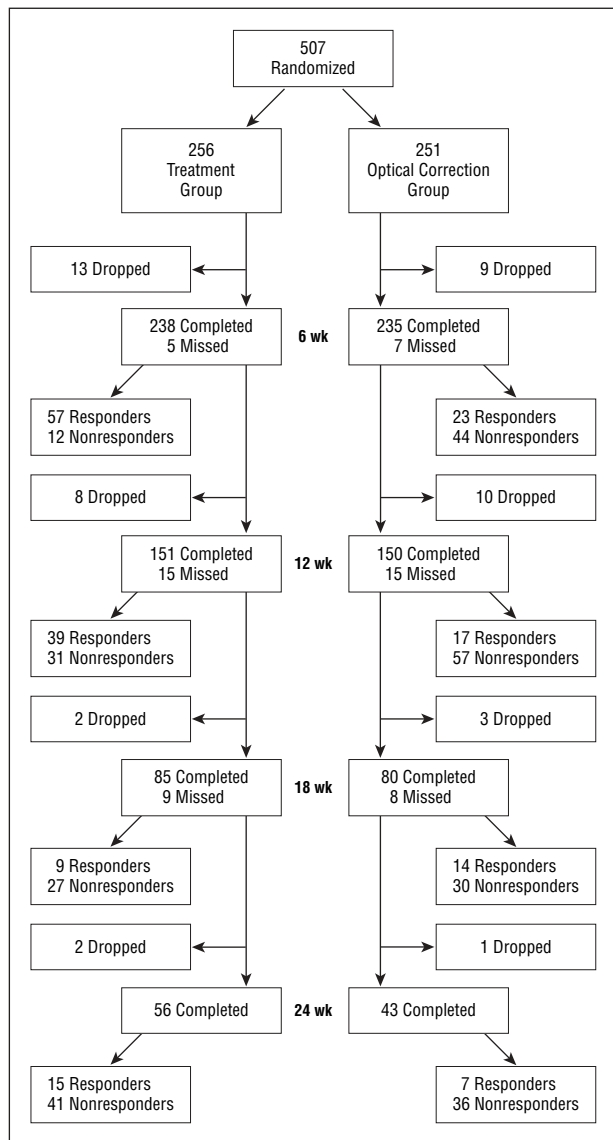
507
Randomized

256
Treatment
Group

251
Optical Correction
Group

13 Dropped

9 Dropped

238 Completed
5 Missed

6 wk

235 Completed
7 Missed

57 Responders
12 Nonresponders

23 Responders
44 Nonresponders

8 Dropped

10 Dropped

151 Completed
15 Missed

12 wk

150 Completed
15 Missed

39 Responders
31 Nonresponders

17 Responders
57 Nonresponders

2 Dropped

3 Dropped

85 Completed
9 Missed

18 wk

80 Completed
8 Missed

9 Responders
27 Nonresponders

14 Responders
30 Nonresponders

2 Dropped

1 Dropped

56 Completed

24 wk

43 Completed

15 Responders
41 Nonresponders

7 Responders
36 Nonresponders